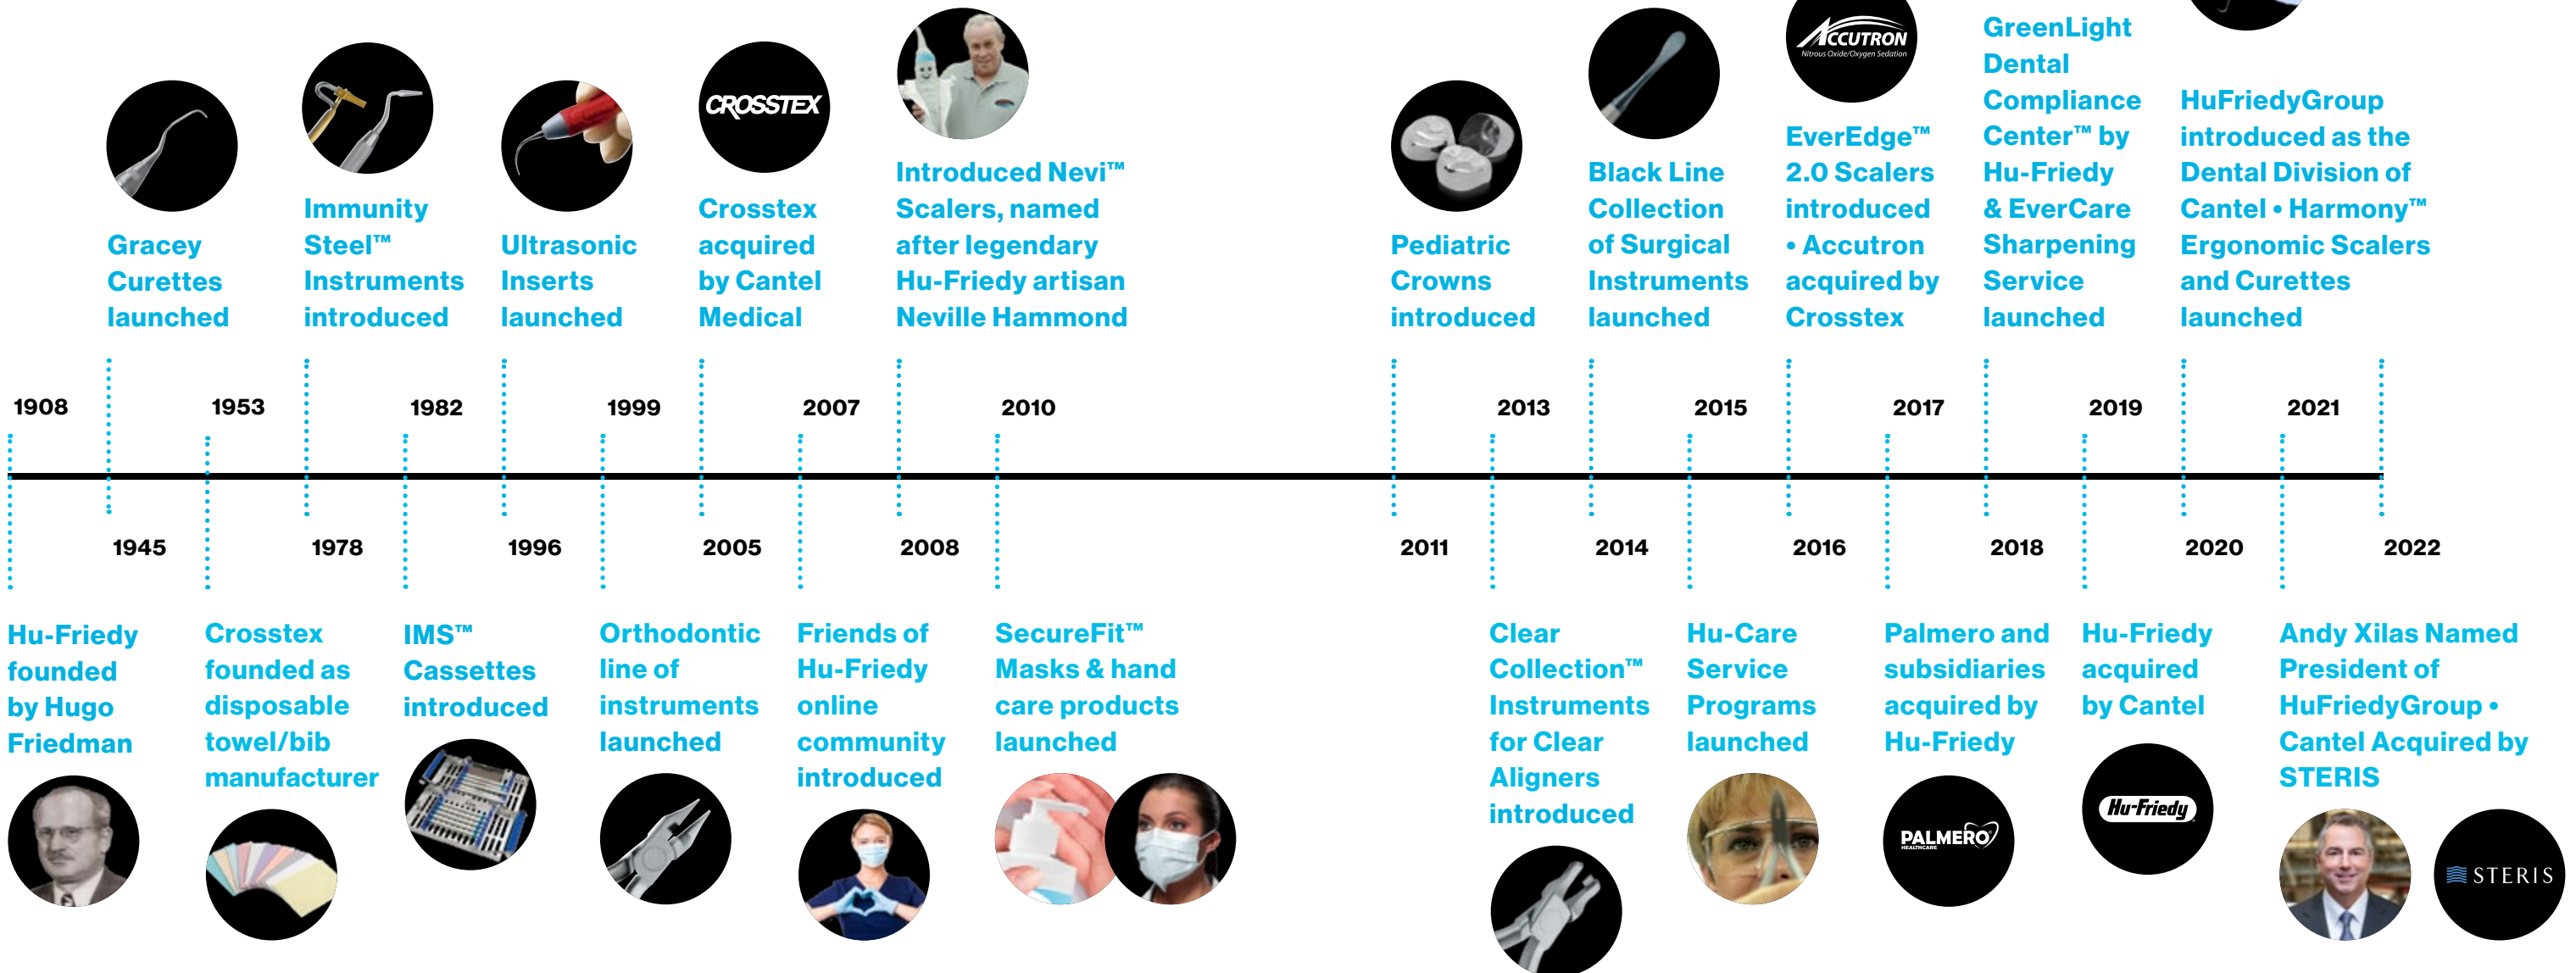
Gracey Curettes launched

Immunity Steel™ Instruments introduced

Ultrasonic Inserts launched

CROSSTEX

Crosstex acquired by Cantel Medical

Introduced Nevi™ Scalers, named after legendary Hu-Friedy artisan Neville Hammond

Pediatric Crowns introduced

Black Line Collection of Surgical Instruments launched

ACCUTRON Nitrous Oxide/Oxygen Sedation

EverEdge™ 2.0 Scalers introduced • Accutron acquired by Crosstex

GreenLight Dental Compliance Center™ by Hu-Friedy & EverCare Sharpening Service launched

HuFriedyGroup introduced as the Dental Division of Cantel • Harmony™ Ergonomic Scalers and Curettes launched

1908
1953
1982
1999
2007
2010
2013
2015
2017
2019
2021

1945
1978
1996
2005
2008
2011
2014
2016
2018
2020
2022

Hu-Friedy founded by Hugo Friedman

Crosstex founded as disposable towel/bib manufacturer

IMS™ Cassettes introduced

Orthodontic line of instruments launched

Friends of Hu-Friedy online community introduced

SecureFit™ Masks & hand care products launched

Clear Collection™ Instruments for Clear Aligners introduced

Hu-Care Service Programs launched

Palmero and subsidiaries acquired by Hu-Friedy

PALMERO HEALTHCARE

Hu-Friedy acquired by Cantel

Hu-Friedy

Andy Xilas Named President of HuFriedyGroup • Cantel Acquired by STERIS

STERIS